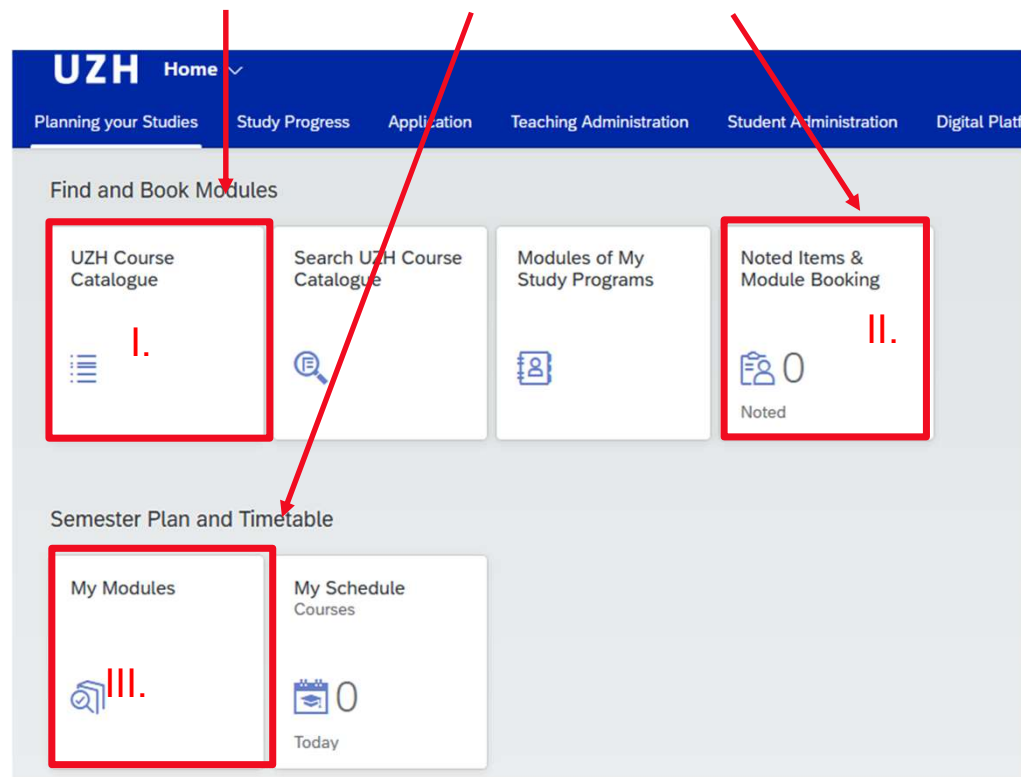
UZH Home

Planning your Studies Study Progress Application Teaching Administration Student Administration Digital Platf

Find and Book Modules

UZH Course Catalogue

I.

Search UZH Course Catalogue

Modules of My Study Programs

Noted Items & Module Booking

II.

0

Noted

Semester Plan and Timetable

My Modules

III.

My Schedule
Courses

0

Today